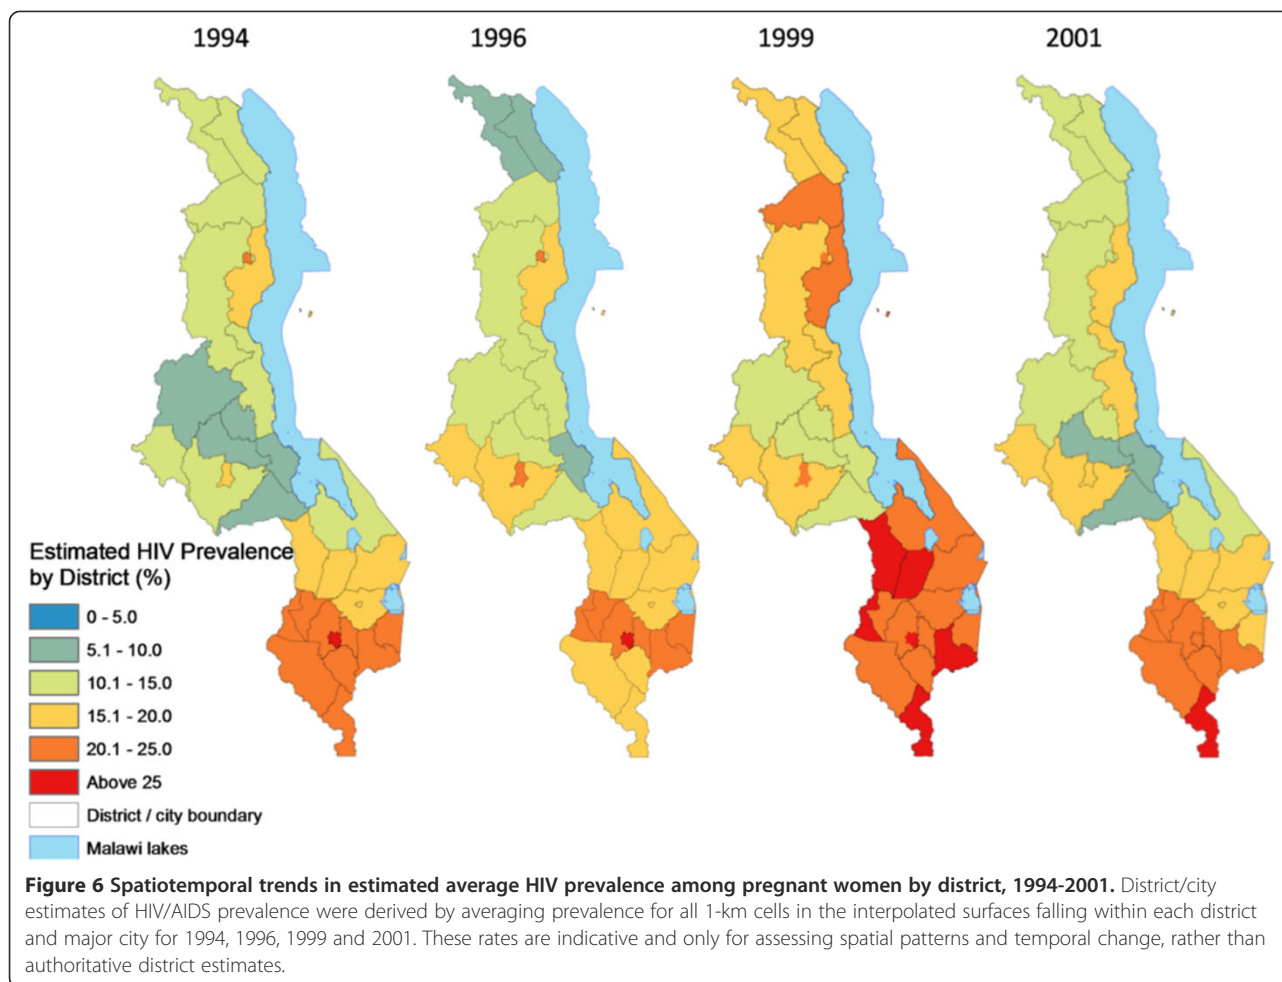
1994 1996 1999 2001

Estimated HIV Prevalence by District (%)

0 - 5.0
5.1 - 10.0
10.1 - 15.0
15.1 - 20.0
20.1 - 25.0
Above 25
District / city boundary
Malawi lakes

**Figure 6 Spatiotemporal trends in estimated average HIV prevalence among pregnant women by district, 1994-2001.** District/city estimates of HIV/AIDS prevalence were derived by averaging prevalence for all 1-km cells in the interpolated surfaces falling within each district and major city for 1994, 1996, 1999 and 2001. These rates are indicative and only for assessing spatial patterns and temporal change, rather than authoritative district estimates.